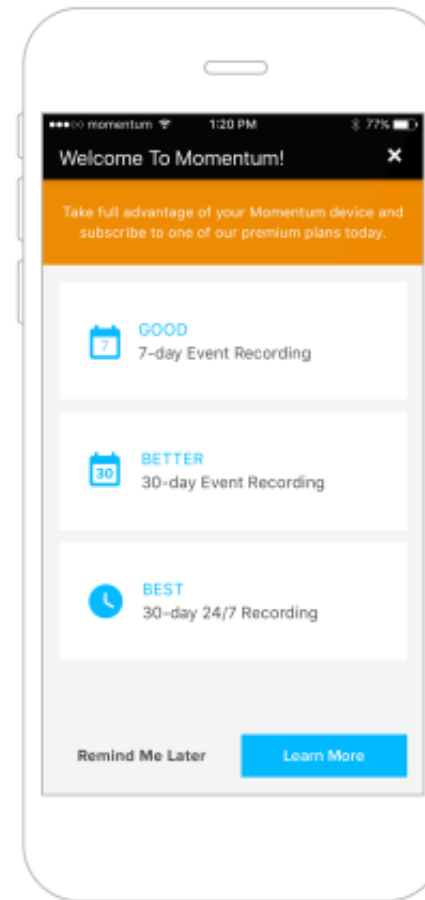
●●●○○ momentum 1:20 PM 77%

Welcome To Momentum! ✕

Take full advantage of your Momentum device and subscribe to one of our premium plans today.

7
GOOD
7-day Event Recording

30
BETTER
30-day Event Recording

BEST
30-day 24/7 Recording

Remind Me Later

Learn More